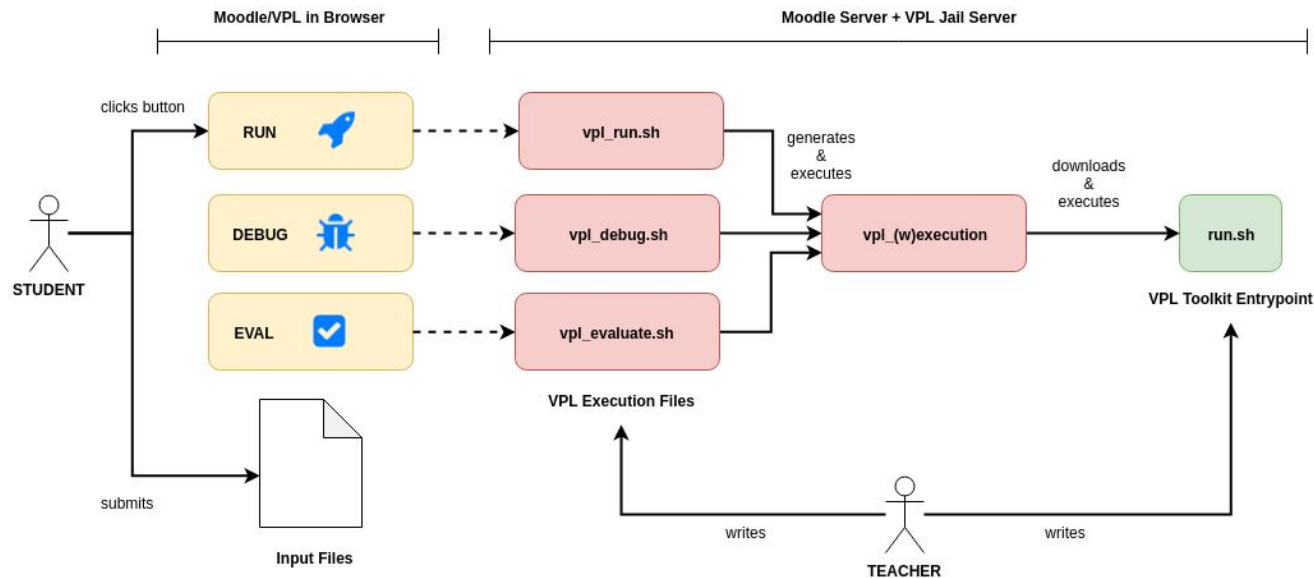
Moodle/VPL in Browser

Moodle Server + VPL Jail Server

clicks button

RUN

vpl_run.sh

generates & executes

downloads & executes

DEBUG

vpl_debug.sh

vpl_(w)execution

run.sh

STUDENT

VPL Toolkit Entrypoint

EVAL

vpl_evaluate.sh

VPL Execution Files

submits

writes

writes

Input Files

TEACHER